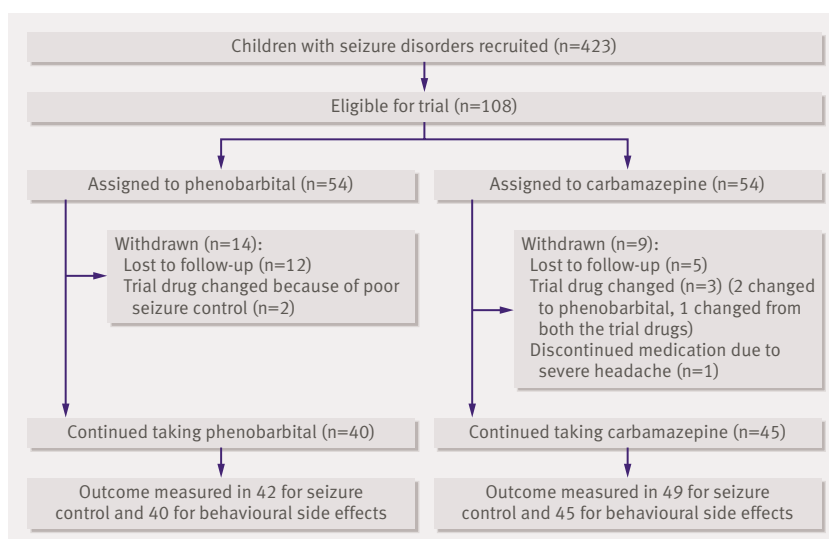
Children with seizure disorders recruited (n=423)

Eligible for trial (n=108)

Assigned to phenobarbital (n=54)

Assigned to carbamazepine (n=54)

Withdrawn (n=14):
Lost to follow-up (n=12)
Trial drug changed because of poor seizure control (n=2)

Withdrawn (n=9):
Lost to follow-up (n=5)
Trial drug changed (n=3) (2 changed to phenobarbital, 1 changed from both the trial drugs)
Discontinued medication due to severe headache (n=1)

Continued taking phenobarbital (n=40)

Continued taking carbamazepine (n=45)

Outcome measured in 42 for seizure control and 40 for behavioural side effects

Outcome measured in 49 for seizure control and 45 for behavioural side effects